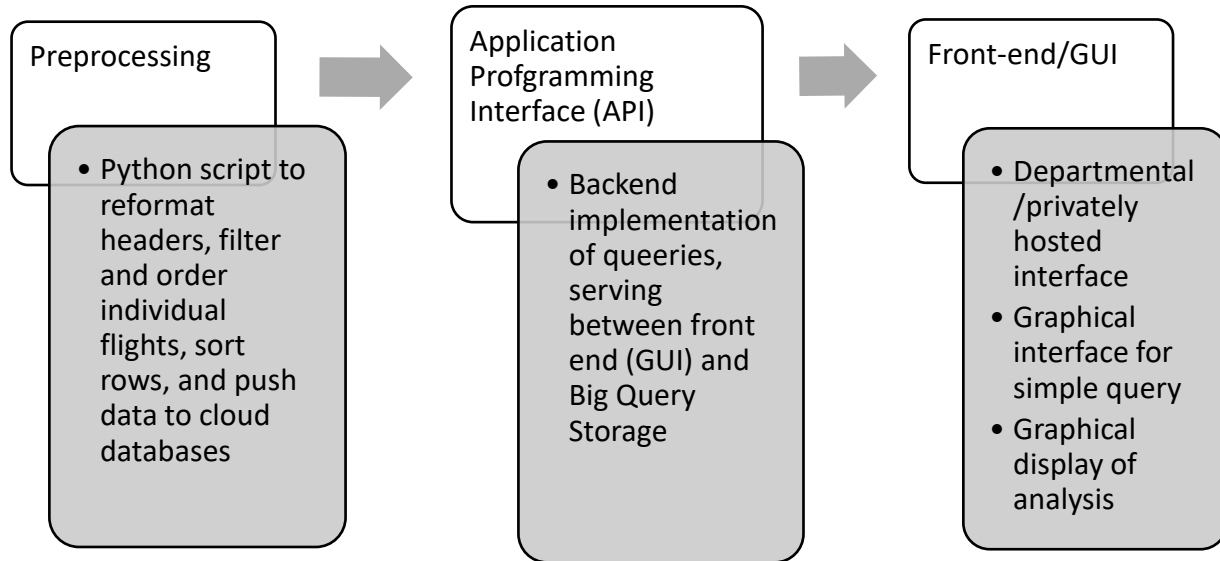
Preprocessing

• Python script to reformat headers, filter and order individual flights, sort rows, and push data to cloud databases

Application Profgramming Interface (API)

• Backend implementation of queeries, serving between front end (GUI) and Big Query Storage

Front-end/GUI

• Departmental /privately hosted interface
• Graphical interface for simple query
• Graphical display of analysis